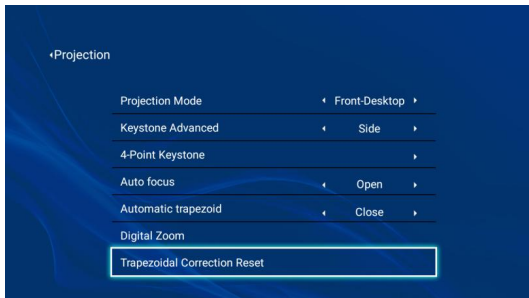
◂Projection

| | |
|---|---|
| Projection Mode | ◂ Front-Desktop ▸ |
| Keystone Advanced | ◂ Side ▸ |
| 4-Point Keystone | ▸ |
| Auto focus | ◂ Open ▸ |
| Automatic trapezoid | ◂ Close ▸ |
| Digital Zoom | |
| Trapezoidal Correction Reset | |